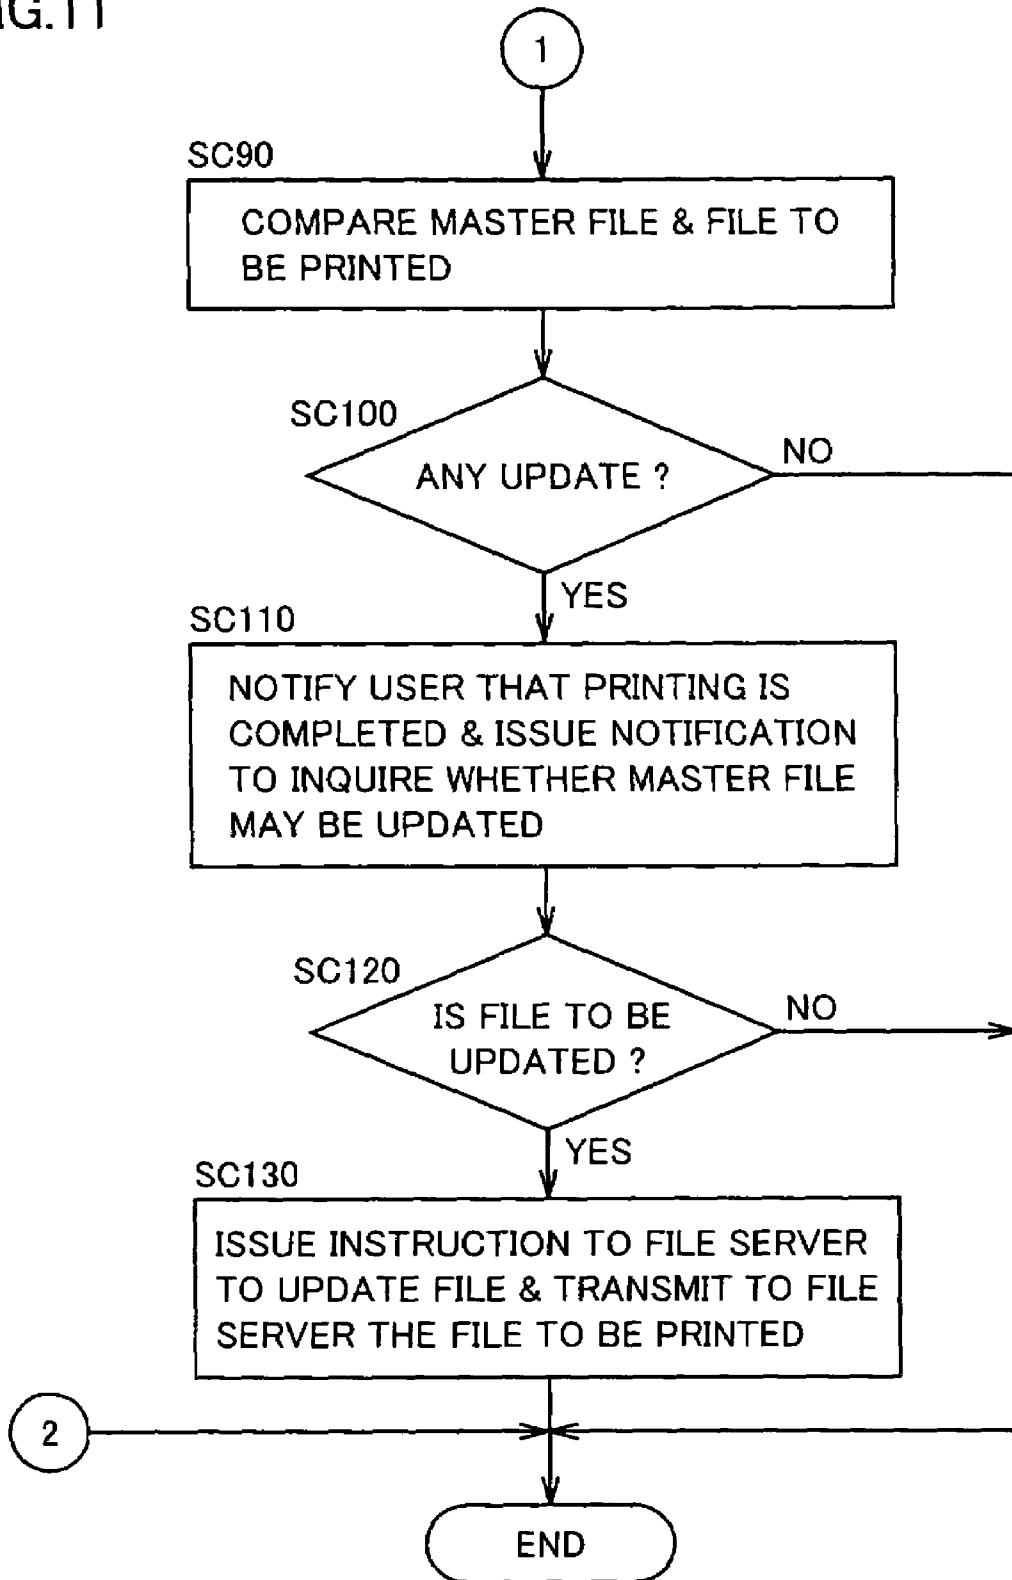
IG.11

1

SC90

COMPARE MASTER FILE & FILE TO BE PRINTED

SC100

ANY UPDATE ?

NO

YES

SC110

NOTIFY USER THAT PRINTING IS COMPLETED & ISSUE NOTIFICATION TO INQUIRE WHETHER MASTER FILE MAY BE UPDATED

SC120

IS FILE TO BE UPDATED ?

NO

YES

SC130

ISSUE INSTRUCTION TO FILE SERVER TO UPDATE FILE & TRANSMIT TO FILE SERVER THE FILE TO BE PRINTED

2

END